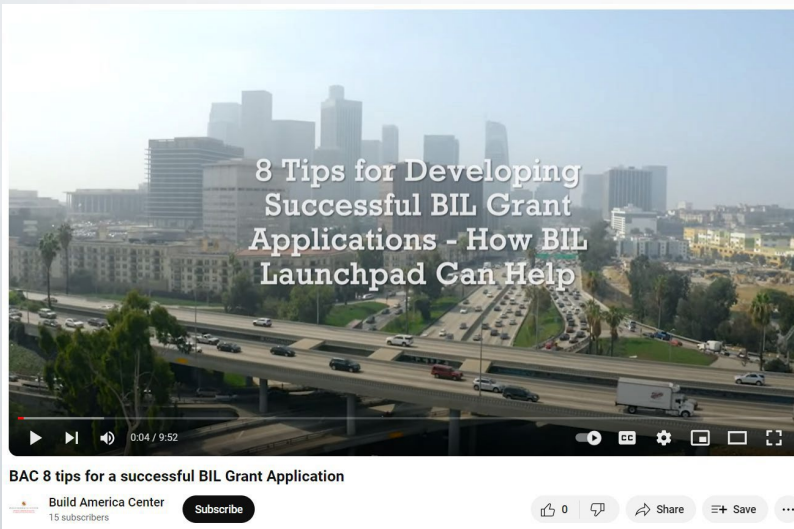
8 Tips for Developing Successful BIL Grant Applications - How BIL Launchpad Can Help

0:04 / 9:52

BAC 8 tips for a successful BIL Grant Application

Build America Center
15 subscribers

Subscribe

0

Share

Save

...